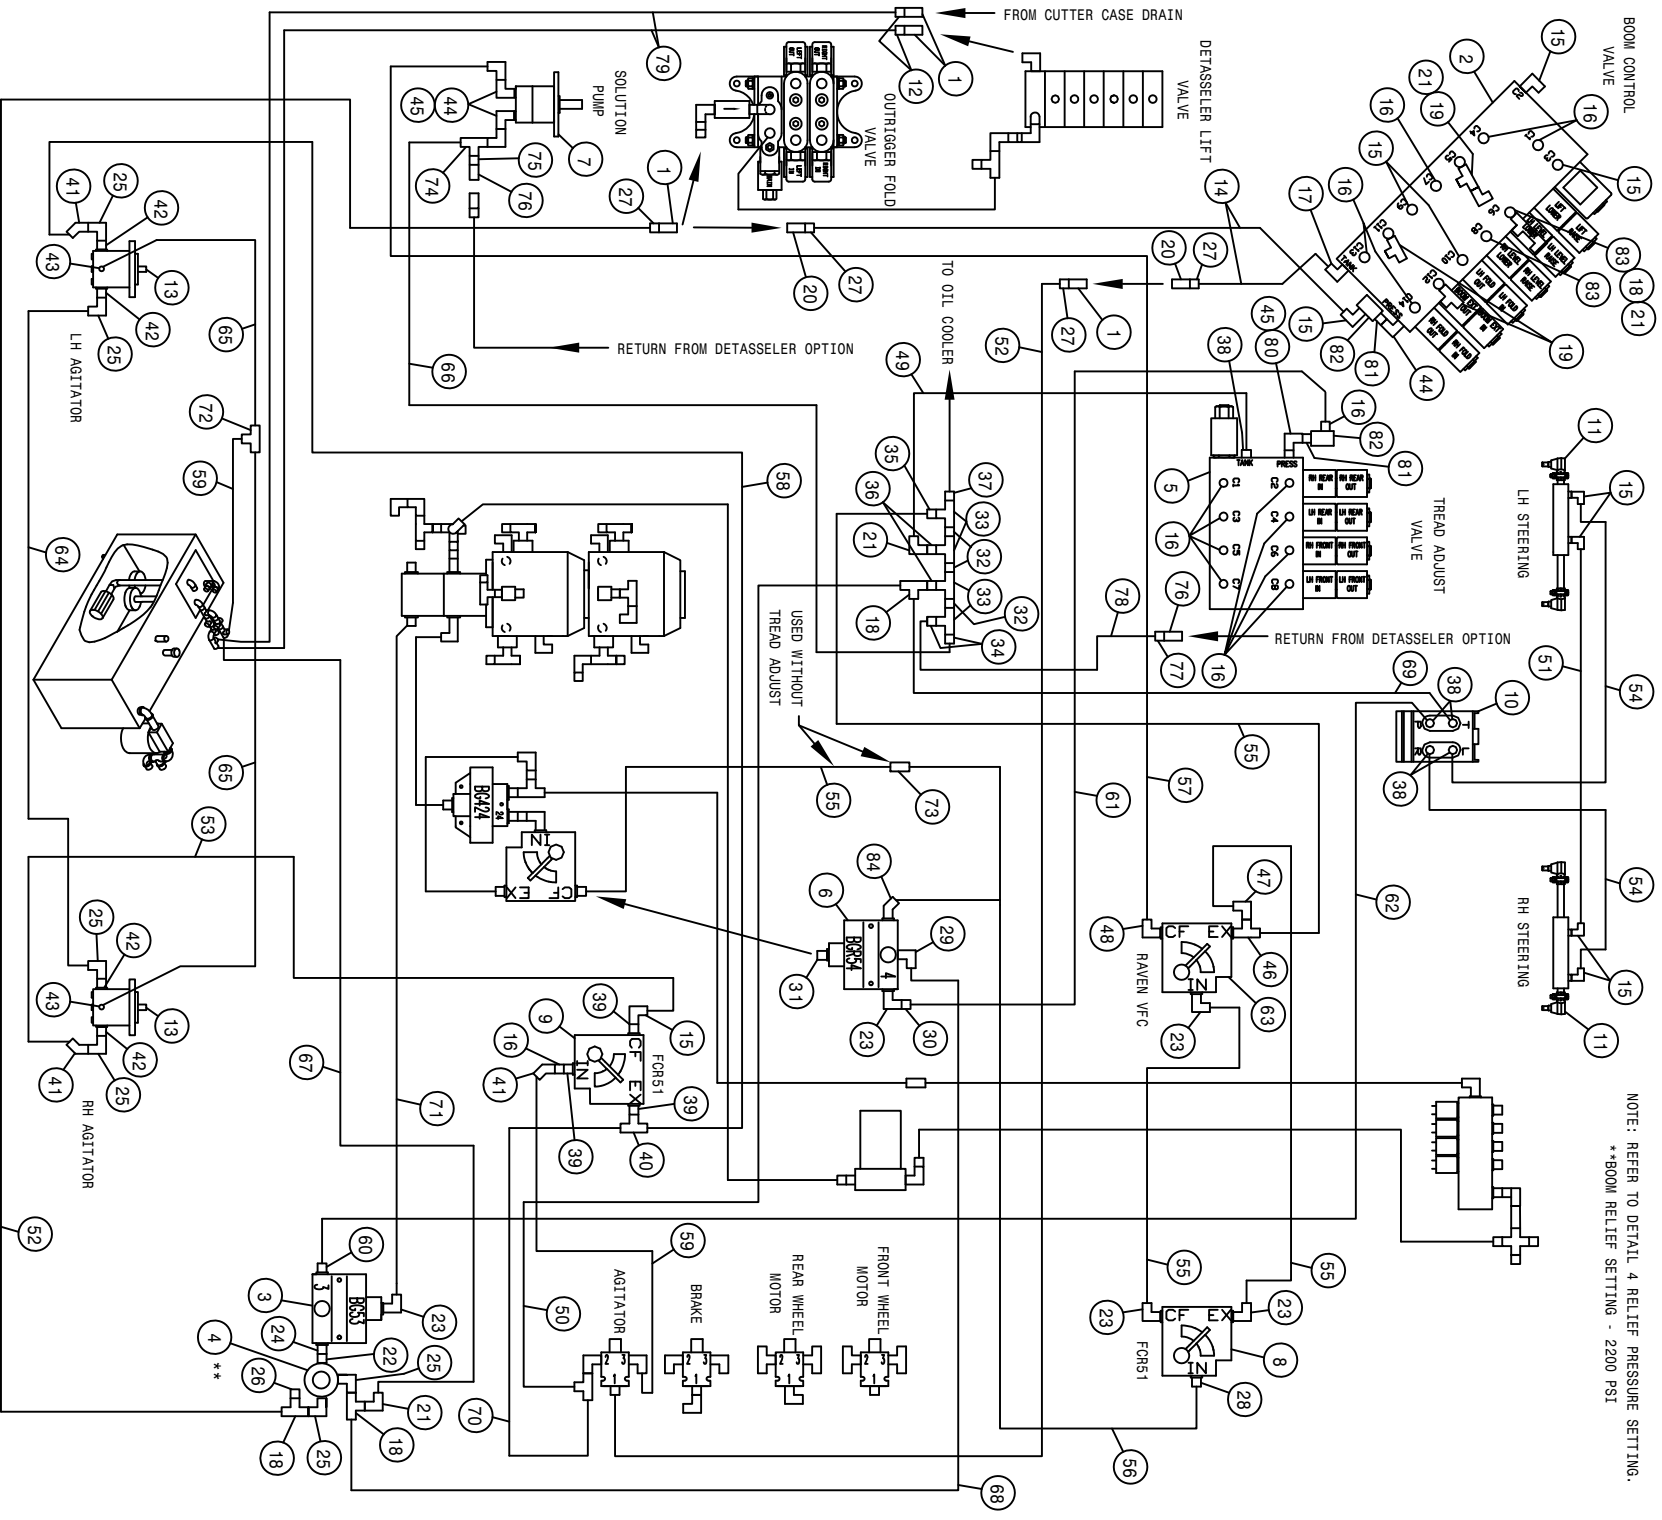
FROM CUTTER CASE DRAIN

BOOM CONTROL VALVE

DETASSELER LIFT VALVE

OUTRIGGER FOLD VALVE

SOLUTION PUMP

79

12

1

1

27

2

15

21

19

16

15

16

15

83

83

18

21

19

44

81

82

15

17

14

20

27

27

1

20

27

45

44

7

75

74

76

41

25

42

43

13

42

25

LH AGITATOR

65

66

TO OIL COOLER

RETURN FROM DETASSELER OPTION

52

49

38

80

45

16

82

81

5

TANK

PRESS

C1

C2

C3

C4

C5

C6

C7

C8

RH REAR IN

RH REAR OUT

LH REAR IN

LH REAR OUT

RH FRONT IN

RH FRONT OUT

LH FRONT IN

LH FRONT OUT

TREAD ADJUST VALVE

16

16

11

15

LH STEERING

72

59

58

35

37

36

33

21

32

18

33

32

34

78

76

77

RETURN FROM DETASSELER OPTION

64

USED WITHOUT TREAD ADJUST

55

73

61

57

55

69

38

10

51

54

38

65

53

BG424

IN

CF EX

84

6

BGR54

4

29

31

23

30

47

48

CF EX

IN

RAVEN VFC

46

63

23

62

RH STEERING

54

15

11

25

42

43

13

42

41

25

RH AGITATOR

67

71

9

39

15

16

41

CF

IN

EX

FCR51

39

39

40

NOTE: REFER TO DETAIL 4 RELIEF PRESSURE SETTING.
**BOOM RELIEF SETTING - 2200 PSI

52

60

3

J

BG53

23

24

22

4

**

26

25

21

18

25

18

70

50

59

AGITATOR

BRAKE

REAR WHEEL MOTOR

FRONT WHEEL MOTOR

55

55

23

CF EX

IN

FCR51

23

8

28

56

68